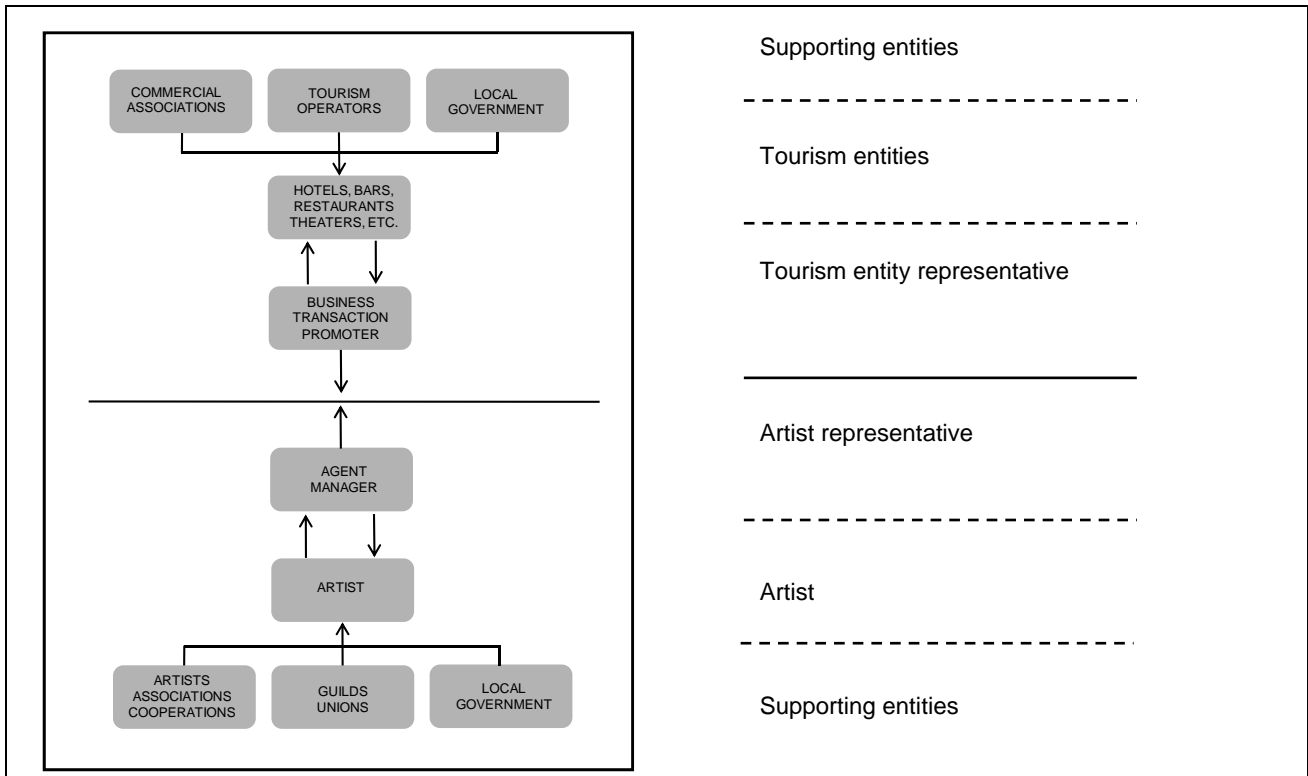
COMMERCIAL ASSOCIATIONS

TOURISM OPERATORS

LOCAL GOVERNMENT

HOTELS, BARS, RESTAURANTS THEATERS, ETC.

BUSINESS TRANSACTION PROMOTER

AGENT MANAGER

ARTIST

ARTISTS ASSOCIATIONS COOPERATIONS

GUILDS UNIONS

LOCAL GOVERNMENT

Supporting entities

Tourism entities

Tourism entity representative

Artist representative

Artist

Supporting entities